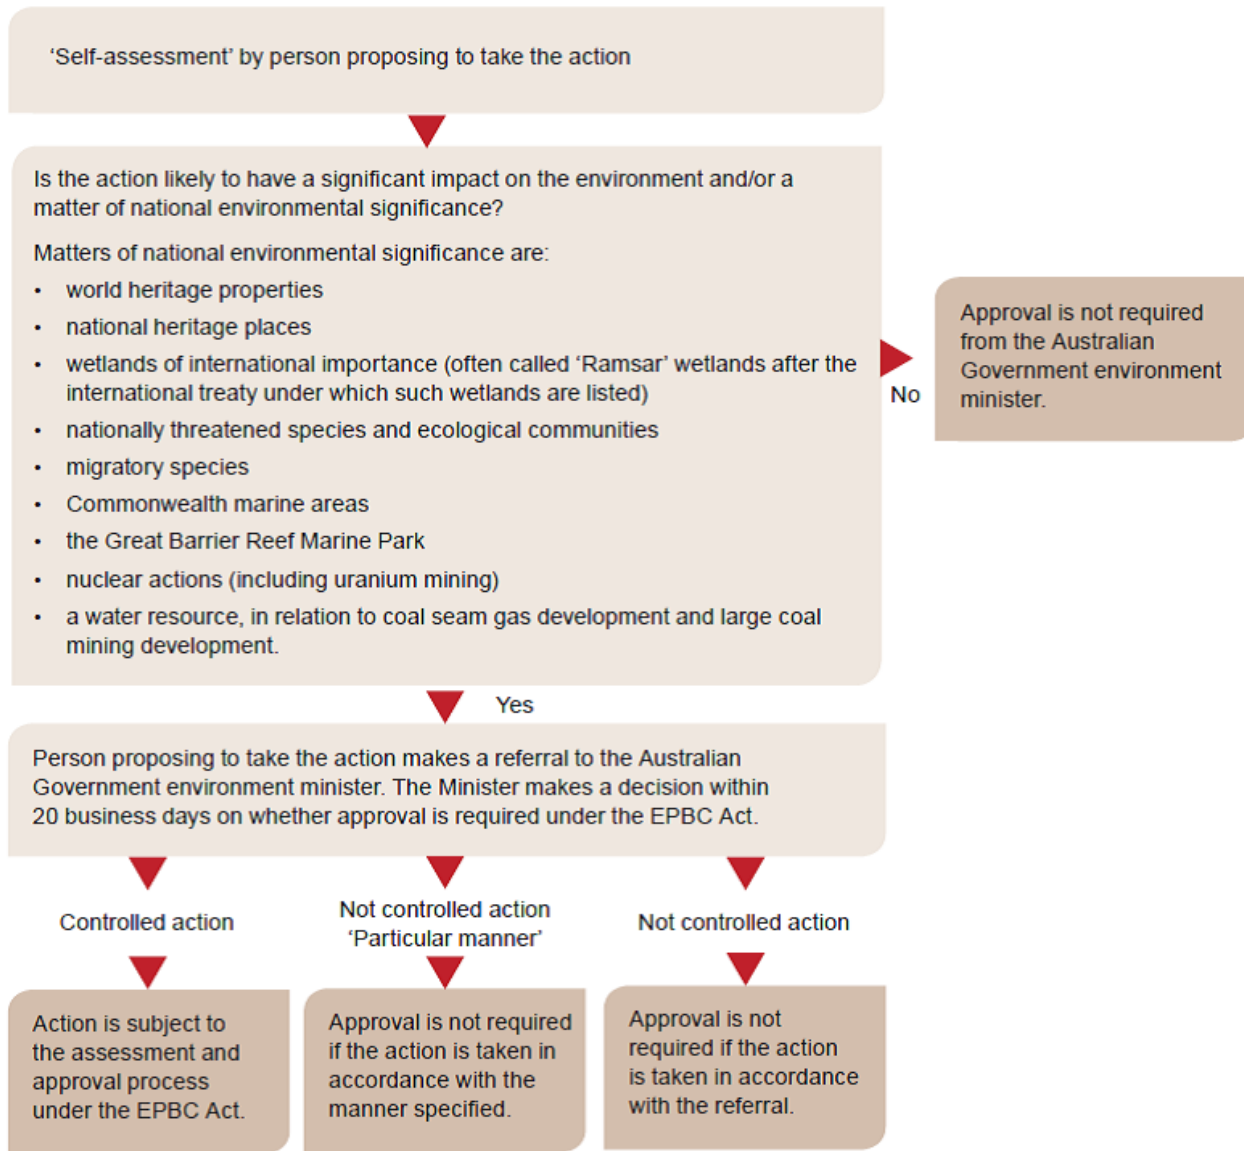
‘Self-assessment’ by person proposing to take the action

Is the action likely to have a significant impact on the environment and/or a matter of national environmental significance?

Matters of national environmental significance are:

- world heritage properties
- national heritage places
- wetlands of international importance (often called ‘Ramsar’ wetlands after the international treaty under which such wetlands are listed)
- nationally threatened species and ecological communities
- migratory species
- Commonwealth marine areas
- the Great Barrier Reef Marine Park
- nuclear actions (including uranium mining)
- a water resource, in relation to coal seam gas development and large coal mining development.

No

Approval is not required from the Australian Government environment minister.

Yes

Person proposing to take the action makes a referral to the Australian Government environment minister. The Minister makes a decision within 20 business days on whether approval is required under the EPBC Act.

Controlled action

Not controlled action ‘Particular manner’

Not controlled action

Action is subject to the assessment and approval process under the EPBC Act.

Approval is not required if the action is taken in accordance with the manner specified.

Approval is not required if the action is taken in accordance with the referral.